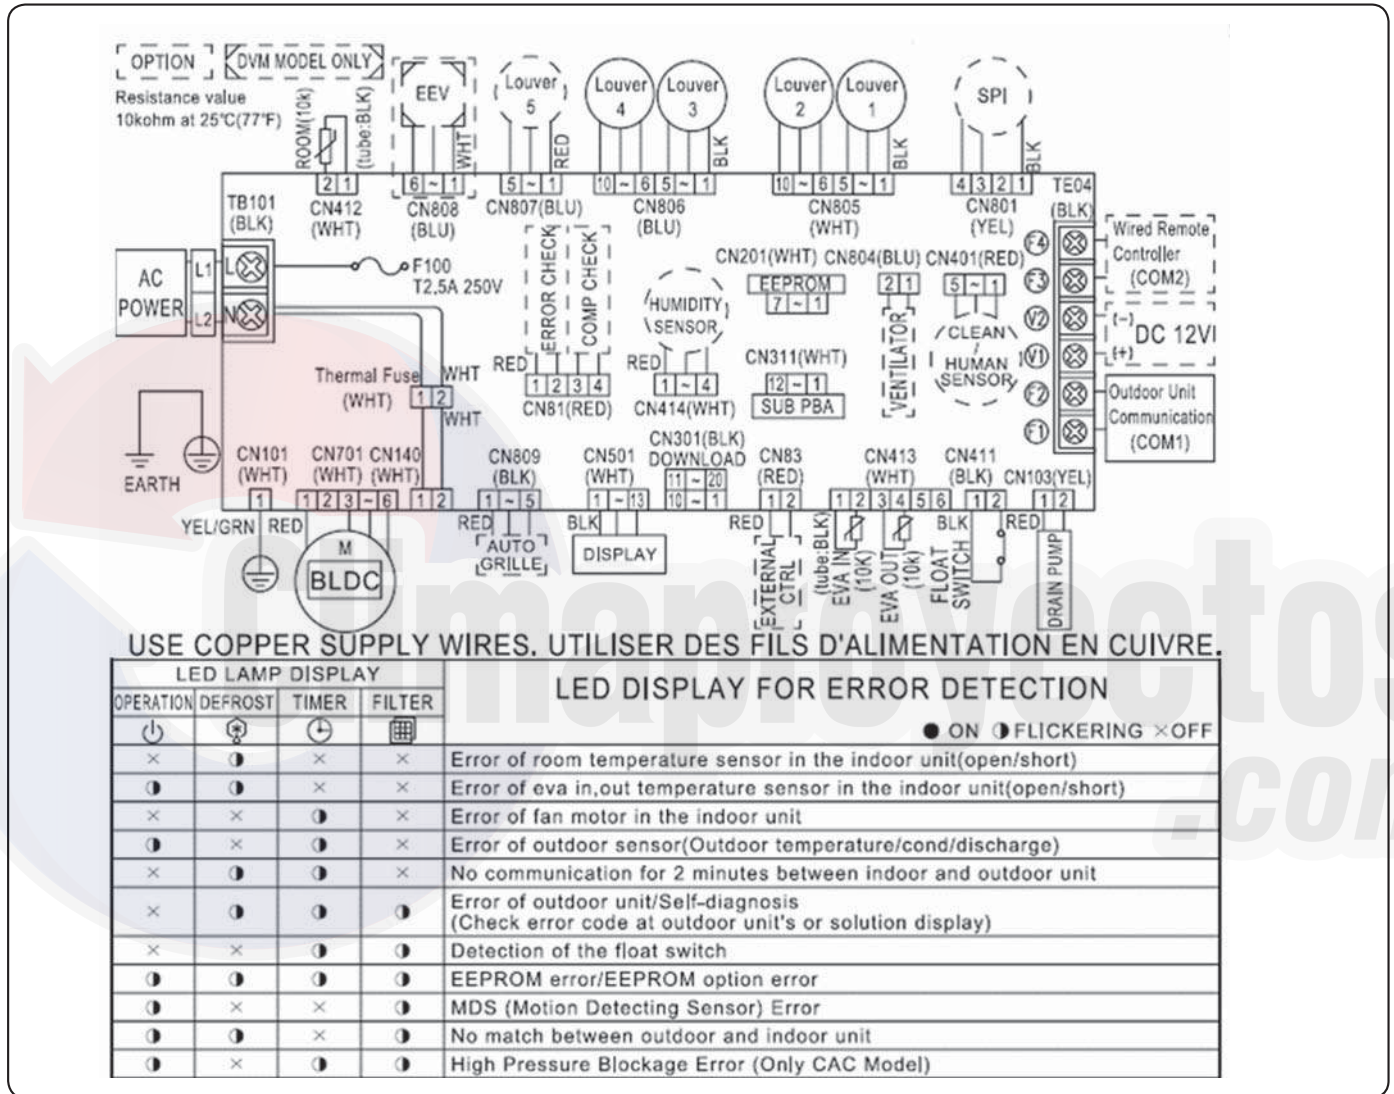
OPTION DVM MODEL ONLY
Resistance value 10kohm at 25℃(77°F)
ROOM(10k) (tube:BLK)
EEV WHT
Louver 5 RED
Louver 4 Louver 3 BLK
Louver 2 Louver 1 BLK
SPI BLK
2 1 6 ~ 1 5 ~ 1 10 ~ 6 5 ~ 1 10 ~ 6 5 ~ 1 4 3 2 1
TB101 (BLK) CN412 (WHT) CN808 (BLU) CN807(BLU) CN806 (BLU) CN805 (WHT) CN801 (YEL) TE04 (BLK)
AC POWER L1 L L2 N
F100 T2,5A 250V
ERROR CHECK COMP CHECK
HUMIDITY SENSOR
CN201(WHT) CN604(BLU) CN401(RED)
EEPROM 7 ~ 1 2 1 5 ~ 1
VENTILATOR
CLEAN HUMAN SENSOR
Wired Remote Controller (COM2)
F4 F3 V2 V1 F2 F1
(−) DC 12V (+)
Outdoor Unit Communication (COM1)
Thermal Fuse (WHT) WHT 1 2 WHT
RED 1 2 3 4 CN81(RED) RED 1 ~ 4 CN414(WHT) CN311(WHT) 12 ~ 1 SUB PBA
CN301(BLK) DOWNLOAD
EARTH
CN101 (WHT) CN701 (WHT) CN140 (WHT) CN809 (BLK) CN501 (WHT) 11 ~ 20 10 ~ 1 CN83 (RED) CN413 (WHT) CN411 (BLK) CN103(YEL)
1 1 2 3 ~ 6 1 2 1 ~ 5 1 ~ 13 1 2 1 2 3 4 5 6 1 2 1 2
YEL/GRN RED RED BLK RED BLK RED
M BLDC
AUTO GRILLE DISPLAY EXTERNAL CTRL (tube:BLK) EVA IN (10K) EVA OUT (10k) FLOAT SWITCH DRAIN PUMP
USE COPPER SUPPLY WIRES. UTILISER DES FILS D'ALIMENTATION EN CUIVRE.

| LED LAMP DISPLAY | | | | LED DISPLAY FOR ERROR DETECTION |
|---|---|---|---|---|
| OPERATION | DEFROST | TIMER | FILTER | ● ON ◑ FLICKERING × OFF |
| × | ◑ | × | × | Error of room temperature sensor in the indoor unit(open/short) |
| ◑ | ◑ | × | × | Error of eva in,out temperature sensor in the indoor unit(open/short) |
| × | × | ◑ | × | Error of fan motor in the indoor unit |
| ◑ | × | ◑ | × | Error of outdoor sensor(Outdoor temperature/cond/discharge) |
| × | ◑ | ◑ | × | No communication for 2 minutes between indoor and outdoor unit |
| × | ◑ | ◑ | ◑ | Error of outdoor unit/Self-diagnosis (Check error code at outdoor unit's or solution display) |
| × | × | ◑ | ◑ | Detection of the float switch |
| ◑ | ◑ | ◑ | ◑ | EEPROM error/EEPROM option error |
| ◑ | × | × | ◑ | MDS (Motion Detecting Sensor) Error |
| ◑ | ◑ | × | ◑ | No match between outdoor and indoor unit |
| ◑ | × | ◑ | ◑ | High Pressure Blockage Error (Only CAC Model) |

climaproyectos.com